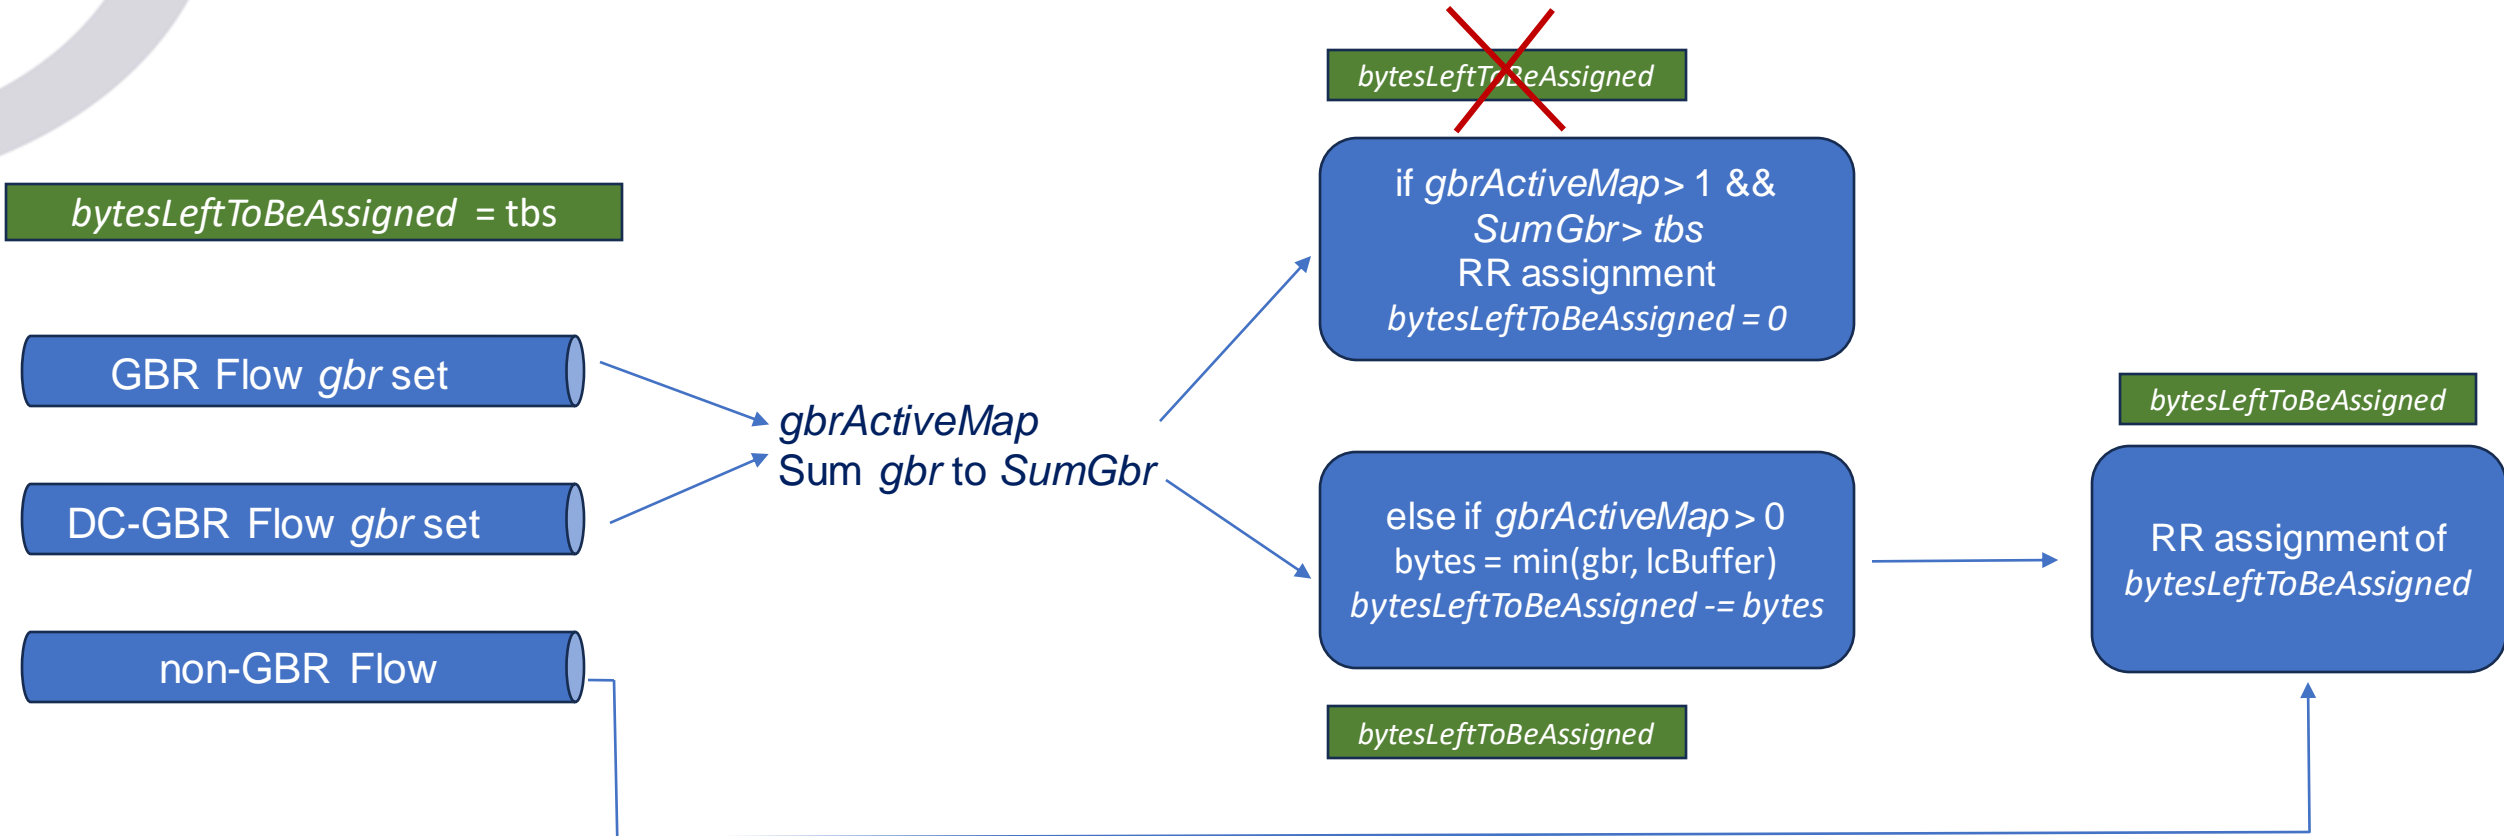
bytesLeftToBeAssigned

bytesLeftToBeAssigned = tbs

if gbrActiveMap > 1 &&
SumGbr > tbs
RR assignment
bytesLeftToBeAssigned = 0

GBR Flow gbr set

gbrActiveMap
Sum gbr to SumGbr

bytesLeftToBeAssigned

DC-GBR Flow gbr set

else if gbrActiveMap > 0
bytes = min(gbr, lcBuffer)
bytesLeftToBeAssigned -= bytes

RR assignment of
bytesLeftToBeAssigned

non-GBR Flow

bytesLeftToBeAssigned